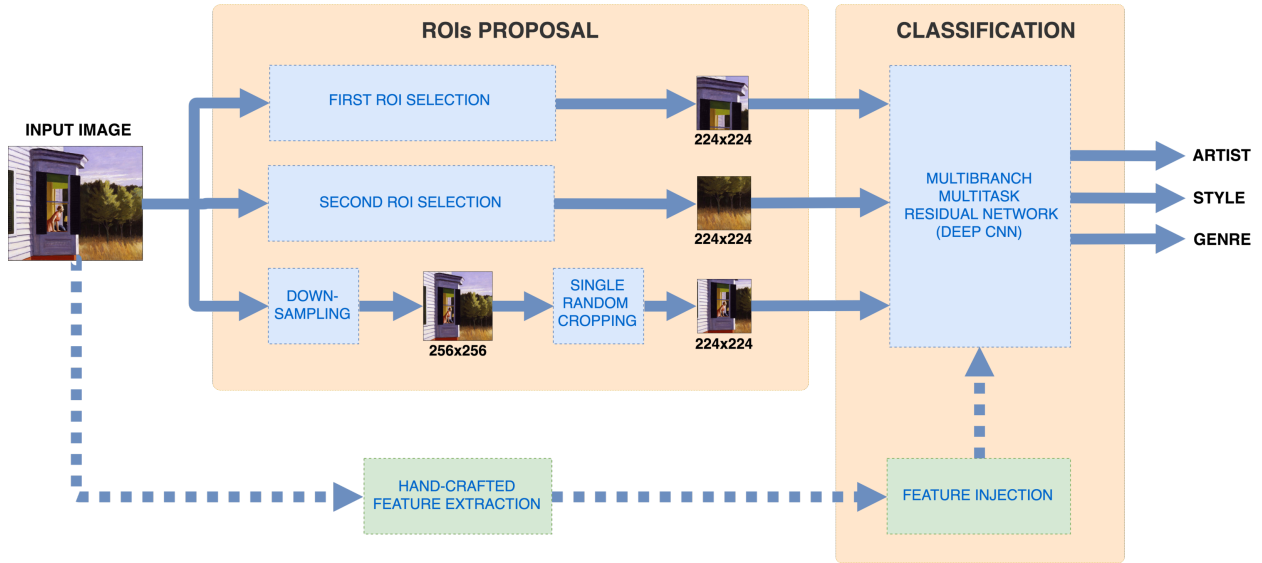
ROIs PROPOSAL

CLASSIFICATION

INPUT IMAGE

FIRST ROI SELECTION

224x224

SECOND ROI SELECTION

224x224

DOWN-SAMPLING

256x256

SINGLE RANDOM CROPPING

224x224

MULTIBRANCH MULTITASK RESIDUAL NETWORK (DEEP CNN)

ARTIST

STYLE

GENRE

HAND-CRAFTED FEATURE EXTRACTION

FEATURE INJECTION